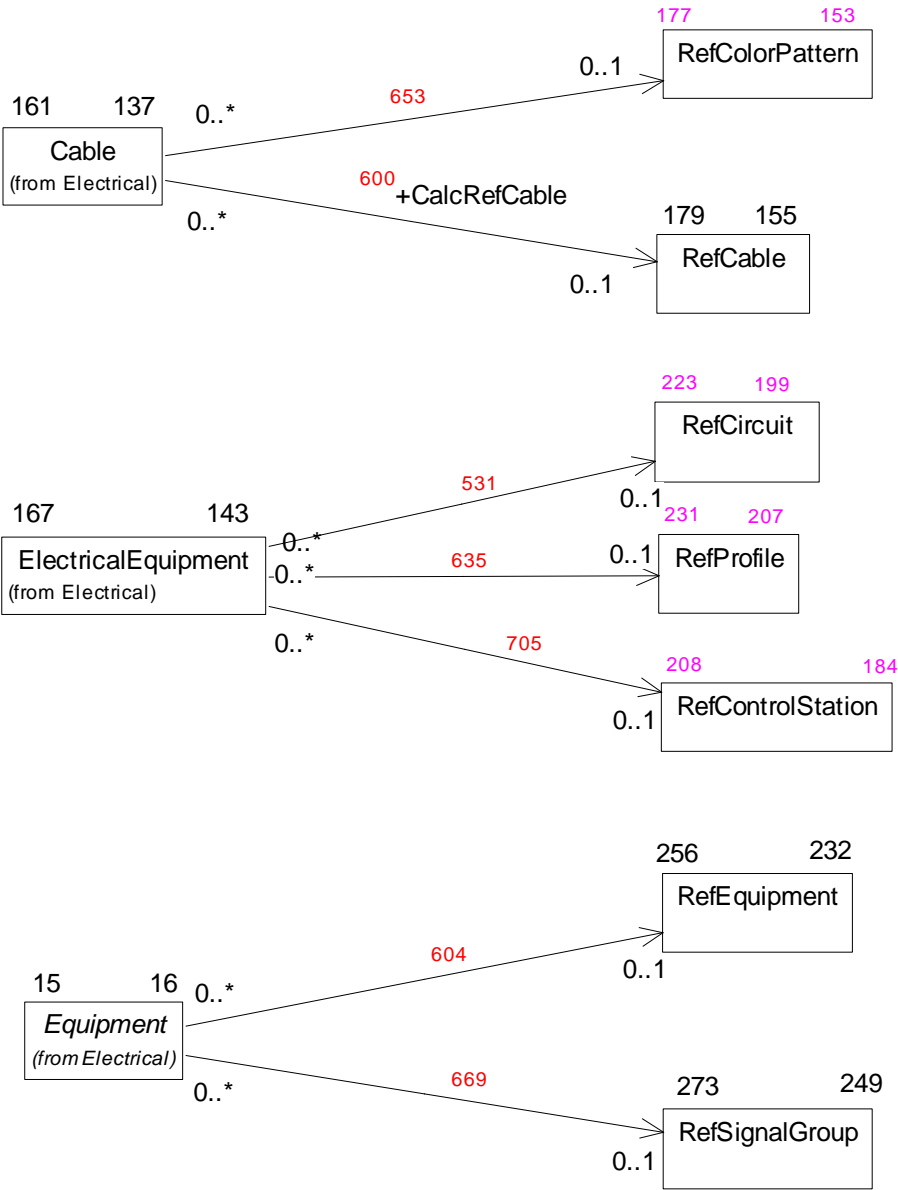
177 153
RefColorPattern

161 137
Cable
(from Electrical)

0..*
653
0..1

600 +CalcRefCable
0..*

179 155
RefCable
0..1

223 199
RefCircuit

167 143
ElectricalEquipment
(from Electrical)

531
0..*
0..1

231 207
RefProfile
635
0..*
0..1

0..*
705
208 184
RefControlStation
0..1

256 232
RefEquipment

15 16
Equipment
(from Electrical)
0..*
604
0..1

0..*
669
273 249
RefSignalGroup
0..1